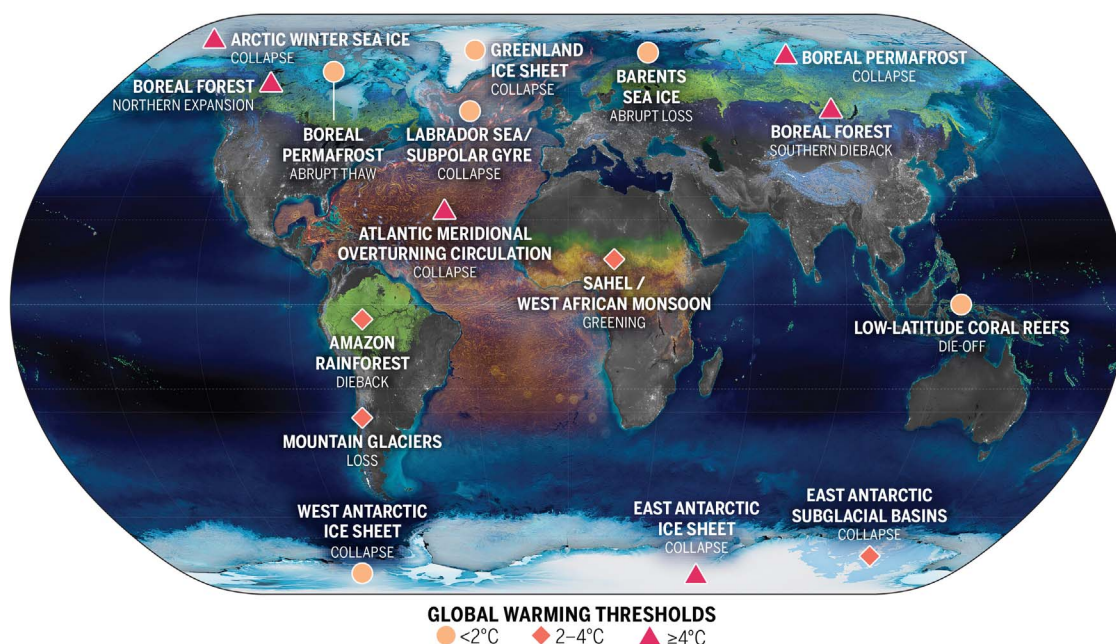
ARCTIC WINTER SEA ICE
COLLAPSE

GREENLAND ICE SHEET
COLLAPSE

BARENTS SEA ICE
ABRUPT LOSS

BOREAL PERMAFROST
COLLAPSE

BOREAL FOREST
NORTHERN EXPANSION

BOREAL PERMAFROST
ABRUPT THAW

LABRADOR SEA/ SUBPOLAR GYRE
COLLAPSE

BOREAL FOREST
SOUTHERN DIEBACK

ATLANTIC MERIDIONAL OVERTURNING CIRCULATION
COLLAPSE

SAHEL / WEST AFRICAN MONSOON
GREENING

AMAZON RAINFOREST
DIEBACK

LOW-LATITUDE CORAL REEFS
DIE-OFF

MOUNTAIN GLACIERS
LOSS

WEST ANTARCTIC ICE SHEET
COLLAPSE

EAST ANTARCTIC ICE SHEET
COLLAPSE

EAST ANTARCTIC SUBGLACIAL BASINS
COLLAPSE

GLOBAL WARMING THRESHOLDS
<2°C 2–4°C ≥4°C